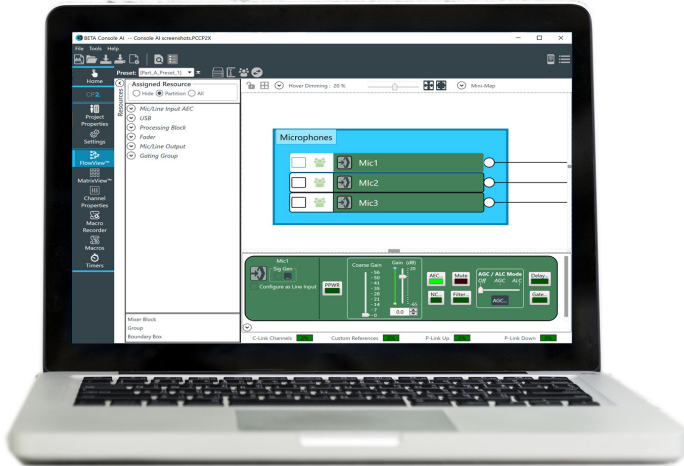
BETA Console AI — Console AI screenshots.PCCP2X

File Tools Help

Preset: (Part_A, Preset_1)

Home

OFF

Project Properties

Settings

FlowView™

MatrixView™

Channel Properties

Macro Recorder

Macros

Timers

Resources

Assigned Resource

Hide Partition All

Mic/Line Input AEC

USB

Processing Block

Fader

Mic/Line Output

Gating Group

Mixer Block

Group

Boundary Box

Hover Dimming : 20 %

Mini-Map

Microphones

Mic1

Mic2

Mic3

Mic1

Sig Gen

Configure as Line Input

PPWR

Coarse Gain

Gain (dB)

56

50

41

35

28

21

14

7

0

20

-65

0.0

AEC

Mute

NC

Filter

AGC / ALC Mode

Off AGC ALC

AGC

Delay

Gate

C-Link Channels

Custom References

P-Link Up

P-Link Down